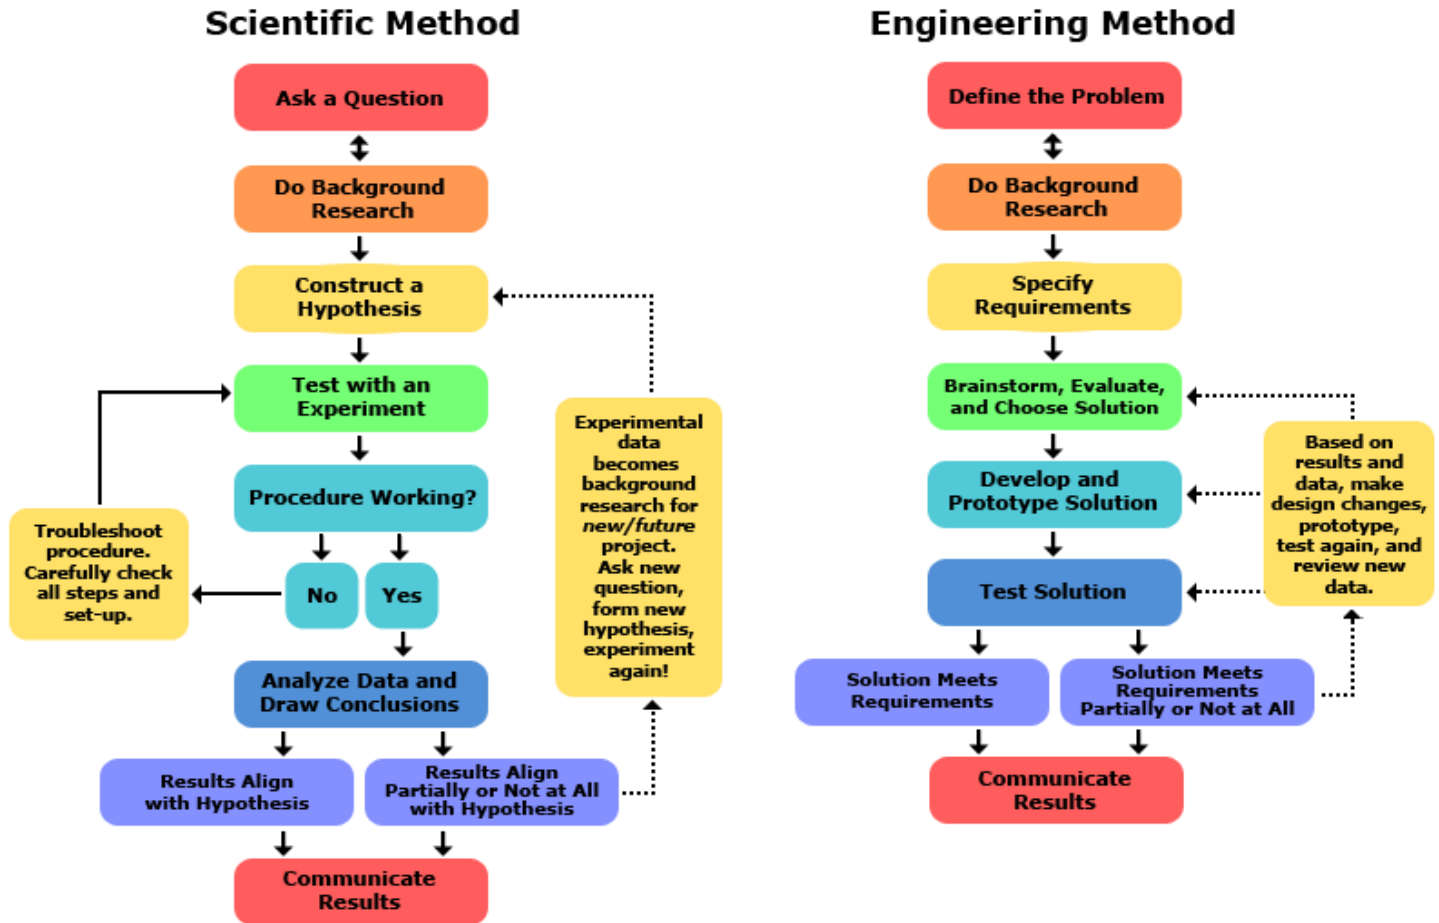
Scientific Method

Ask a Question

Do Background Research

Construct a Hypothesis

Test with an Experiment

Procedure Working?

No

Yes

Troubleshoot procedure. Carefully check all steps and set-up.

Analyze Data and Draw Conclusions

Results Align with Hypothesis

Results Align Partially or Not at All with Hypothesis

Experimental data becomes background research for *new/future* project. Ask new question, form new hypothesis, experiment again!

Communicate Results

Engineering Method

Define the Problem

Do Background Research

Specify Requirements

Brainstorm, Evaluate, and Choose Solution

Develop and Prototype Solution

Test Solution

Based on results and data, make design changes, prototype, test again, and review new data.

Solution Meets Requirements

Solution Meets Requirements Partially or Not at All

Communicate Results